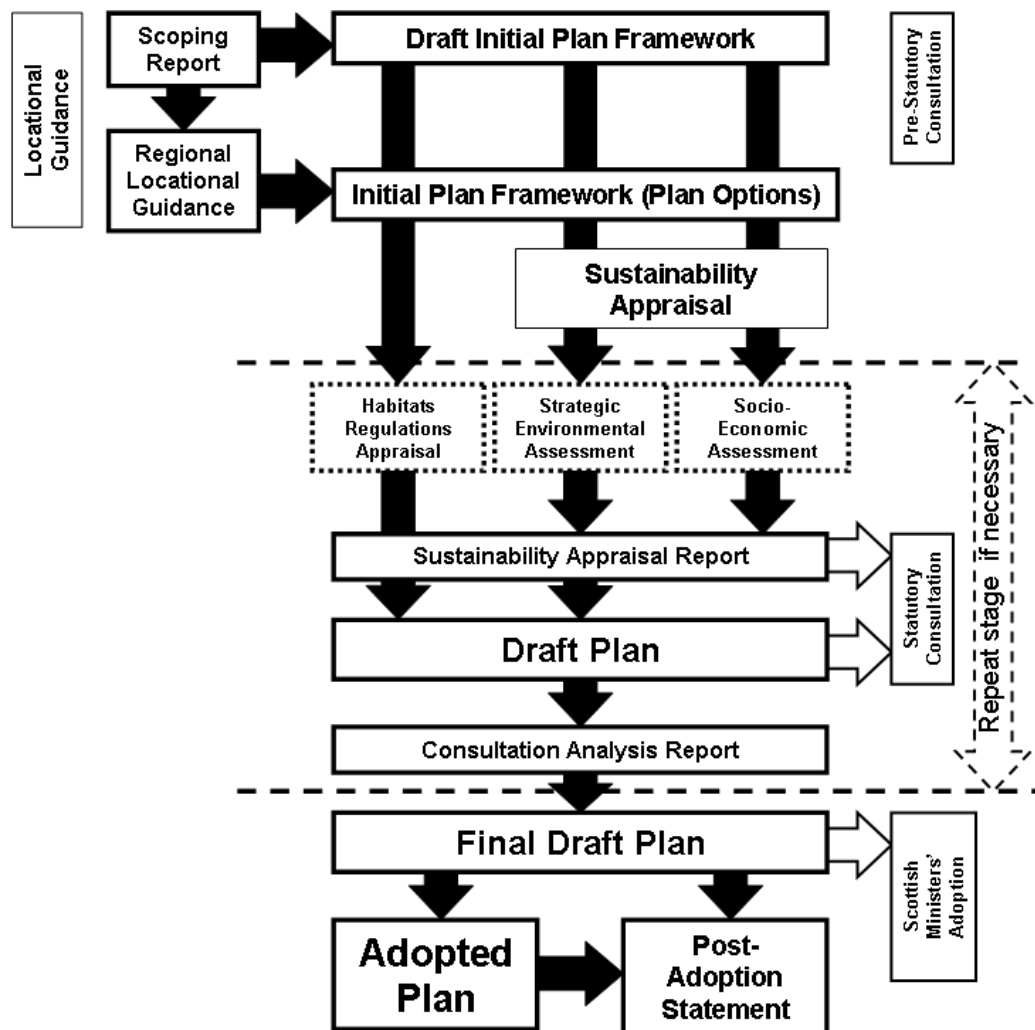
Locational Guidance

Scoping Report

Regional Locational Guidance

Draft Initial Plan Framework

Pre-Statutory Consultation

Initial Plan Framework (Plan Options)

Sustainability Appraisal

Habitats Regulations Appraisal

Strategic Environmental Assessment

Socio-Economic Assessment

Repeat stage if necessary

Sustainability Appraisal Report

Statutory Consultation

Draft Plan

Consultation Analysis Report

Final Draft Plan

Scottish Ministers' Adoption

Adopted Plan

Post-Adoption Statement